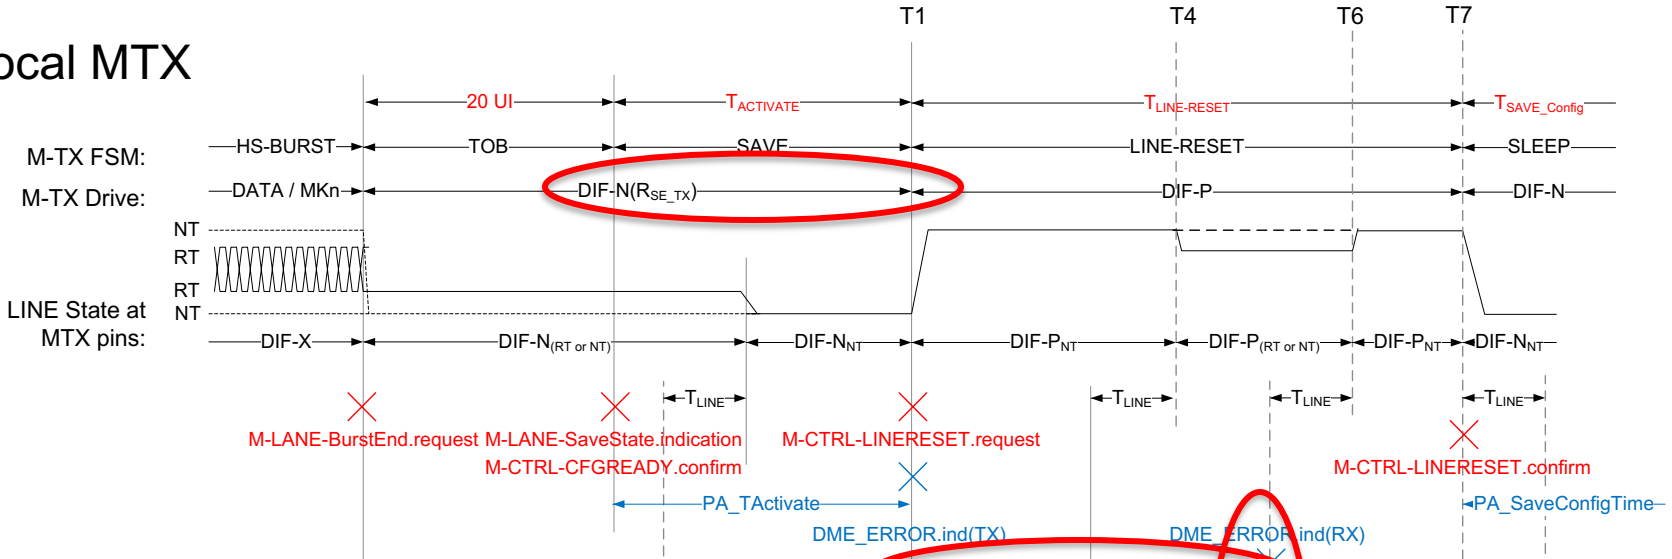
ocal MTX

T1 T4 T6 T7

20 UI $T_{ACTIVATE}$ $T_{LINE\text{-}RESET}$ $T_{SAVE\_Config}$

M-TX FSM: HS-BURST TOB SAVE LINE-RESET SLEEP

M-TX Drive: DATA / MKn DIF-N($R_{SE\_TX}$) DIF-P DIF-N

NT
RT
RT
NT

LINE State at MTX pins: DIF-X DIF-N$_{(RT\ or\ NT)}$ DIF-N$_{NT}$ DIF-P$_{NT}$ DIF-P$_{(RT\ or\ NT)}$ DIF-P$_{NT}$ DIF-N$_{NT}$

$T_{LINE}$ $T_{LINE}$ $T_{LINE}$ $T_{LINE}$

M-LANE-BurstEnd.request M-LANE-SaveState.indication M-CTRL-LINERESET.request

M-CTRL-CFGREADY.confirm

M-CTRL-LINERESET.confirm

PA_TActivate

PA_SaveConfigTime

DME_ERROR.ind(TX) DME_ERROR.ind(RX)